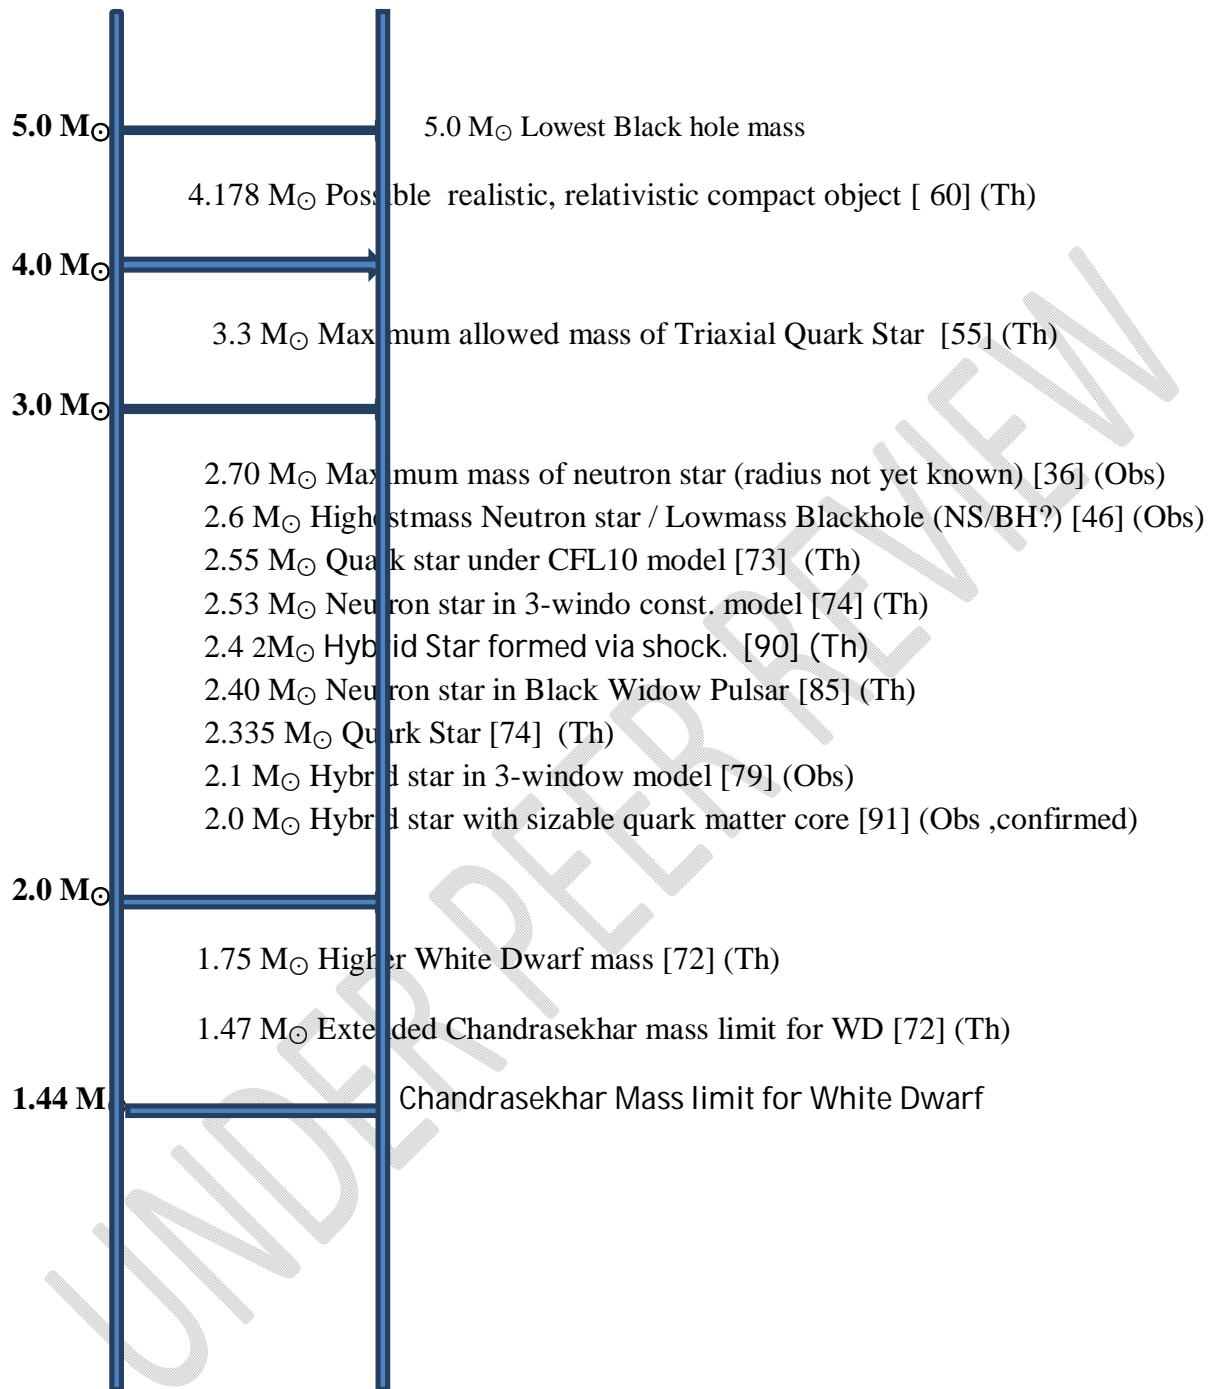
5.0 $M_\odot$ 5.0 $M_\odot$ Lowest Black hole mass

4.178 $M_\odot$ Pos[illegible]ble realistic, relativistic compact object [ 60] (Th)

4.0 $M_\odot$

3.3 $M_\odot$ Max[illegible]mum allowed mass of Triaxial Quark Star [55] (Th)

3.0 $M_\odot$

2.70 $M_\odot$ Max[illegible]mum mass of neutron star (radius not yet known) [36] (Obs)
2.6 $M_\odot$ High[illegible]stmass Neutron star / Lowmass Blackhole (NS/BH?) [46] (Obs)
2.55 $M_\odot$ Qua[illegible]k star under CFL10 model [73] (Th)
2.53 $M_\odot$ Neu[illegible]ron star in 3-windo const. model [74] (Th)
2.4 2$M_\odot$ Hyb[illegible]id Star formed via shock. [90] (Th)
2.40 $M_\odot$ Neu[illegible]ron star in Black Widow Pulsar [85] (Th)
2.335 $M_\odot$ Qu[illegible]rk Star [74] (Th)
2.1 $M_\odot$ Hybr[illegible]d star in 3-window model [79] (Obs)
2.0 $M_\odot$ Hybr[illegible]d star with sizable quark matter core [91] (Obs ,confirmed)

2.0 $M_\odot$

1.75 $M_\odot$ High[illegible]r White Dwarf mass [72] (Th)

1.47 $M_\odot$ Exte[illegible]ded Chandrasekhar mass limit for WD [72] (Th)

1.44 M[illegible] Chandrasekhar Mass limit for White Dwarf

UNDER PEER REVIEW